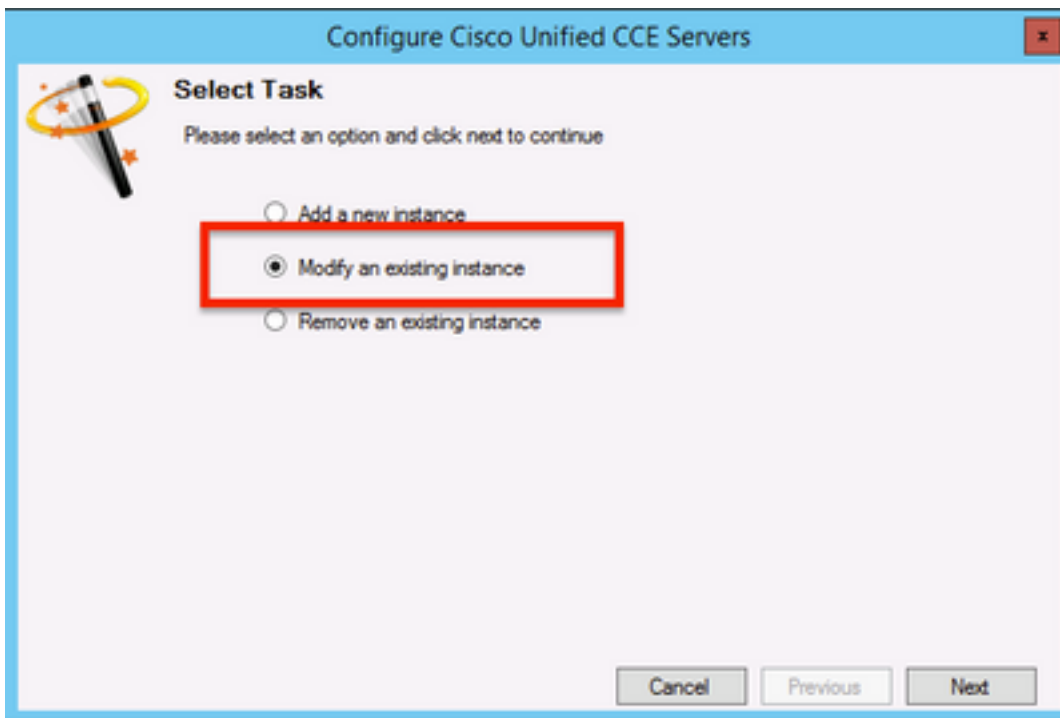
Configure Cisco Unified CCE Servers

x

Select Task

Please select an option and click next to continue

Add a new instance

Modify an existing instance

Remove an existing instance

Cancel

Previous

Next